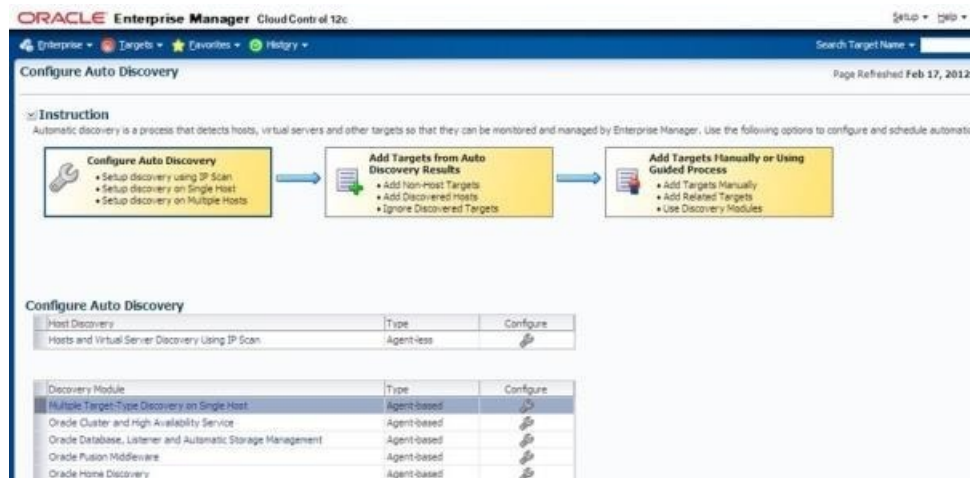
ORACLE Enterprise Manager Cloud Control 12c

Setup ▾ Help ▾

Enterprise ▾ Targets ▾ Favorites ▾ History ▾

Search Target Name ▾

Configure Auto Discovery

Page Refreshed Feb 17, 2012

Instruction

Automatic discovery is a process that detects hosts, virtual servers and other targets so that they can be monitored and managed by Enterprise Manager. Use the following options to configure and schedule automati

Configure Auto Discovery
• Setup discovery using IP Scan
• Setup discovery on Single Host
• Setup discovery on Multiple Hosts

Add Targets from Auto Discovery Results
• Add Non-Host Targets
• Add Discovered Hosts
• Ignore Discovered Targets

Add Targets Manually or Using Guided Process
• Add Targets Manually
• Add Related Targets
• Use Discovery Modules

Configure Auto Discovery

| Host Discovery | Type | Configure |
|---|---|---|
| Hosts and Virtual Server Discovery Using IP Scan | Agent-less | |

| Discovery Module | Type | Configure |
|---|---|---|
| Multiple Target-Type Discovery on Single Host | Agent-based | |
| Oracle Cluster and High Availability Service | Agent-based | |
| Oracle Database, Listener and Automatic Storage Management | Agent-based | |
| Oracle Fusion Middleware | Agent-based | |
| Oracle Home Discovery | Agent-based | |